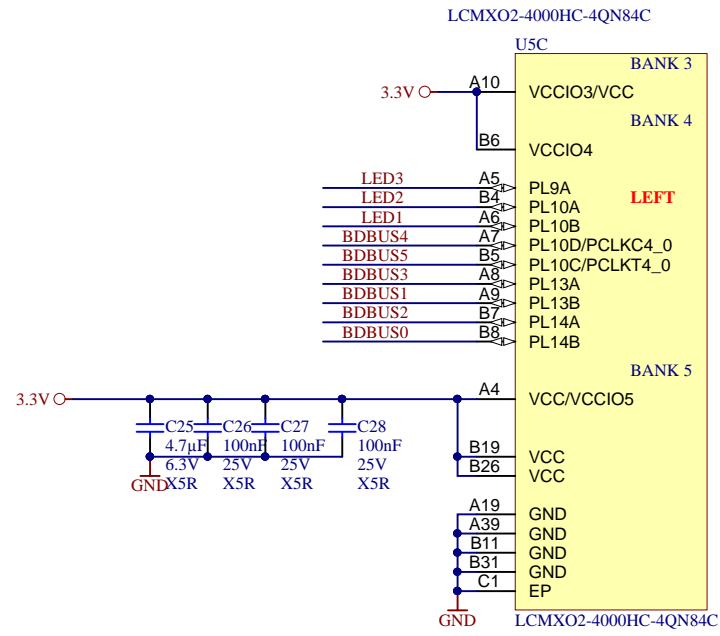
LCMXO2-4000HC-4QN84C
U5C
BANK 3
3.3V
A10
VCCIO3/VCC
BANK 4
B6
VCCIO4
LED3 A5 PL9A
LED2 B4 PL10A
LED1 A6 PL10B
BDBUS4 A7 PL10D/PCLKC4_0
BDBUS5 B5 PL10C/PCLKT4_0
BDBUS3 A8 PL13A
BDBUS1 A9 PL13B
BDBUS2 B7 PL14A
BDBUS0 B8 PL14B
LEFT
BANK 5
3.3V
A4
VCC/VCCIO5
C25 4.7µF 6.3V X5R
C26 100nF 25V X5R
C27 100nF 25V X5R
C28 100nF 25V X5R
GND
B19 VCC
B26 VCC
A19 GND
A39 GND
B11 GND
B31 GND
C1 EP
GND
LCMXO2-4000HC-4QN84C